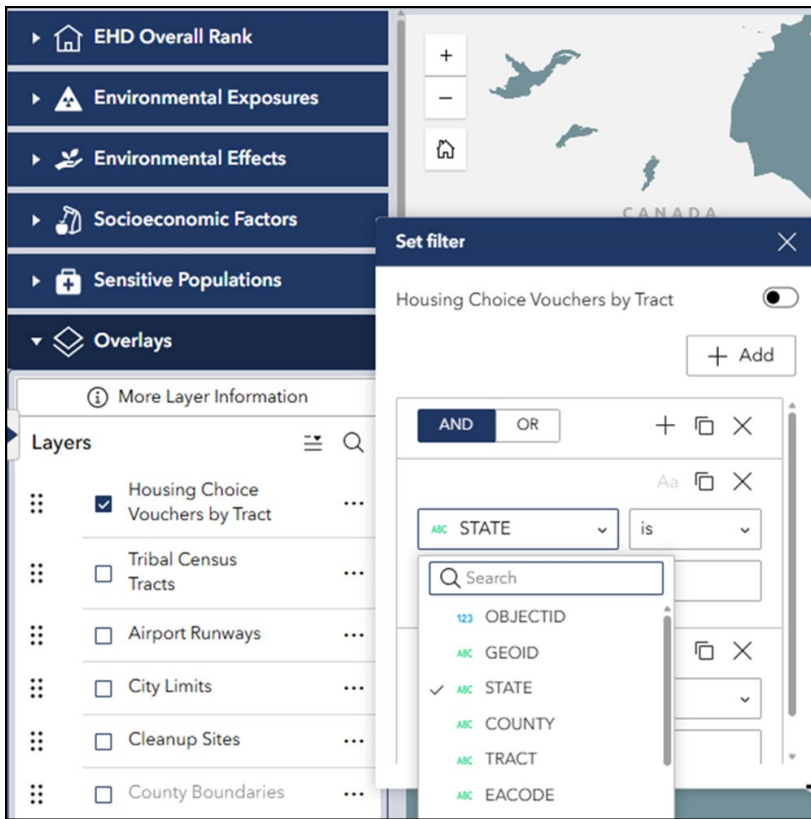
EHD Overall Rank

Environmental Exposures

Environmental Effects

Socioeconomic Factors

Sensitive Populations

Overlays

More Layer Information

Layers

Housing Choice Vouchers by Tract

Tribal Census Tracts

Airport Runways

City Limits

Cleanup Sites

County Boundaries

+

−

CANADA

Set filter

Housing Choice Vouchers by Tract

+ Add

AND OR

Aa

ABC STATE

is

Search

123 OBJECTID

ABC GEOID

ABC STATE

ABC COUNTY

ABC TRACT

ABC EACODE